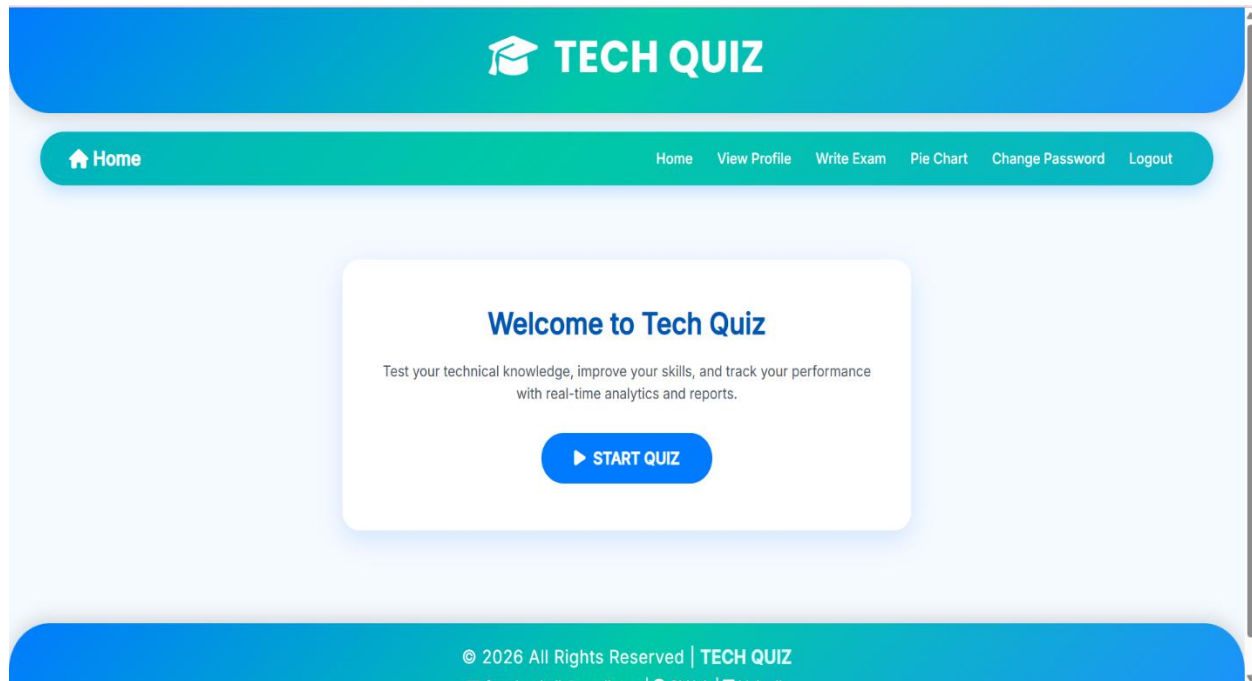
TECH QUIZ

Home

Home View Profile Write Exam Pie Chart Change Password Logout

Welcome to Tech Quiz

Test your technical knowledge, improve your skills, and track your performance with real-time analytics and reports.

START QUIZ

© 2026 All Rights Reserved | TECH QUIZ

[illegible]